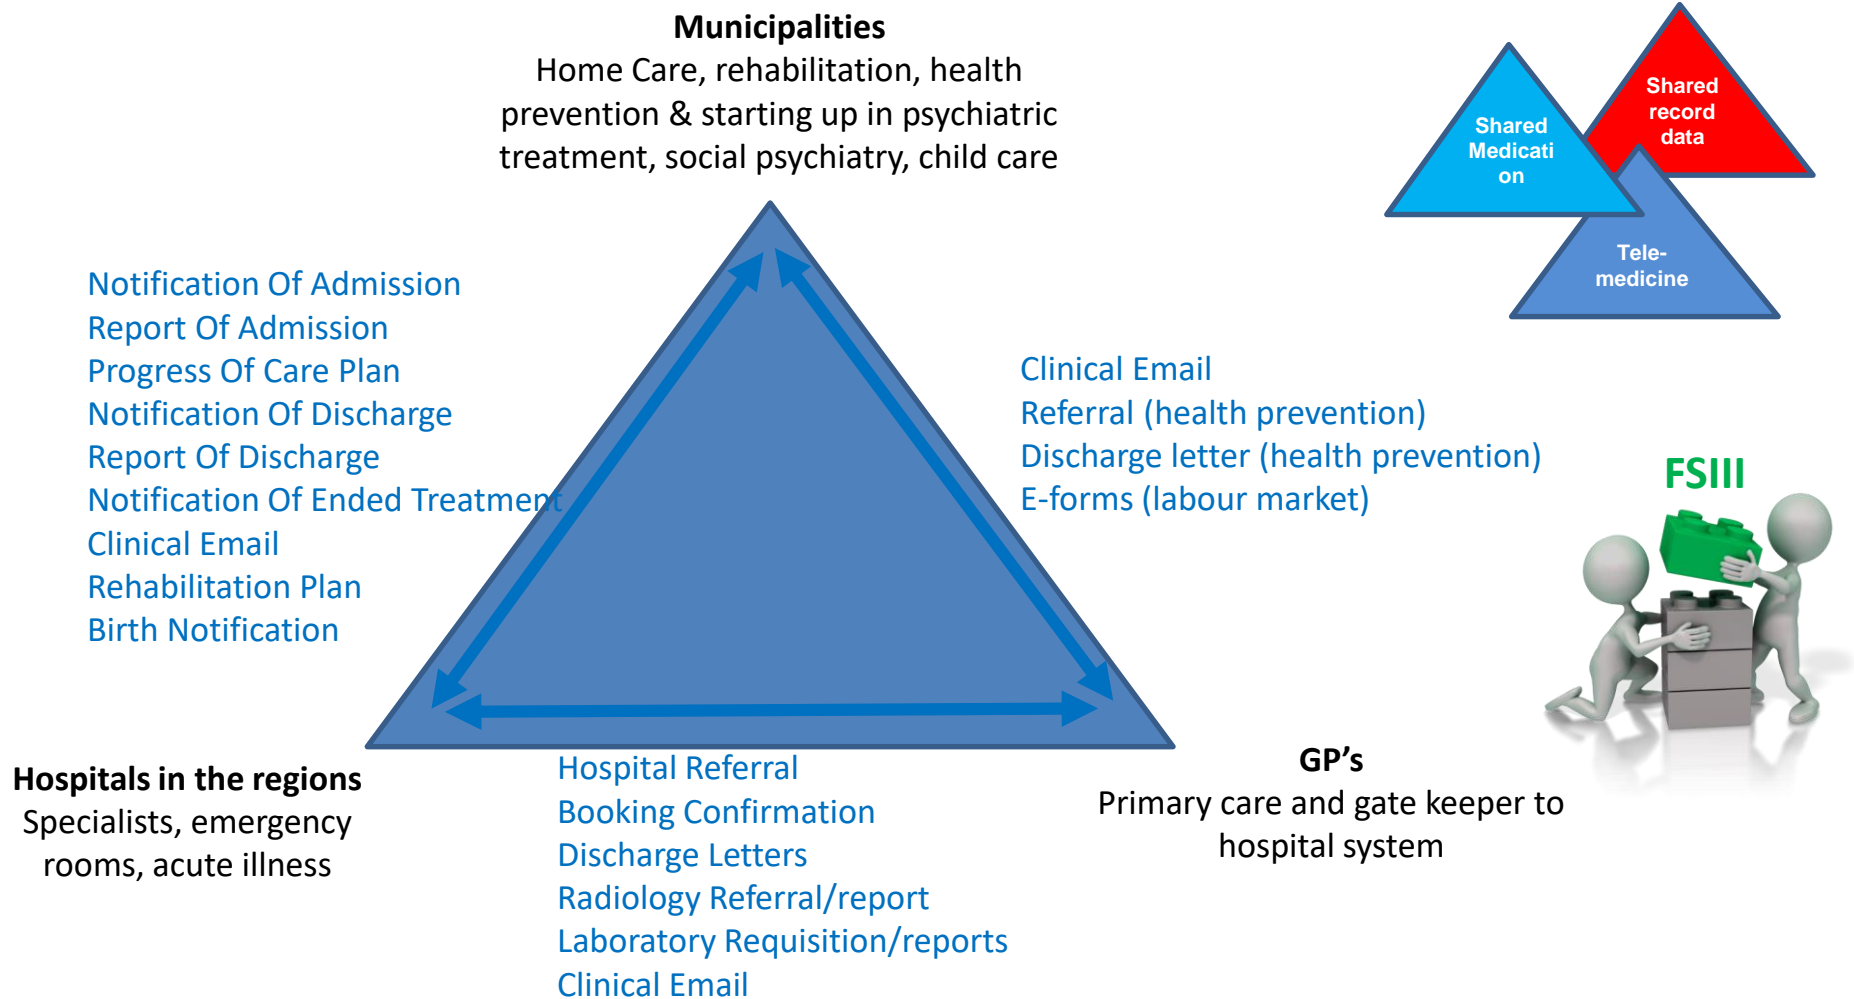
**Municipalities**
Home Care, rehabilitation, health prevention & starting up in psychiatric treatment, social psychiatry, child care

Shared Medicati on

Shared record data

Tele-medicine

Notification Of Admission
Report Of Admission
Progress Of Care Plan
Notification Of Discharge
Report Of Discharge
Notification Of Ended Treatment
Clinical Email
Rehabilitation Plan
Birth Notification

Clinical Email
Referral (health prevention)
Discharge letter (health prevention)
E-forms (labour market)

FSIII

**Hospitals in the regions**
Specialists, emergency rooms, acute illness

Hospital Referral
Booking Confirmation
Discharge Letters
Radiology Referral/report
Laboratory Requisition/reports
Clinical Email

**GP's**
Primary care and gate keeper to hospital system